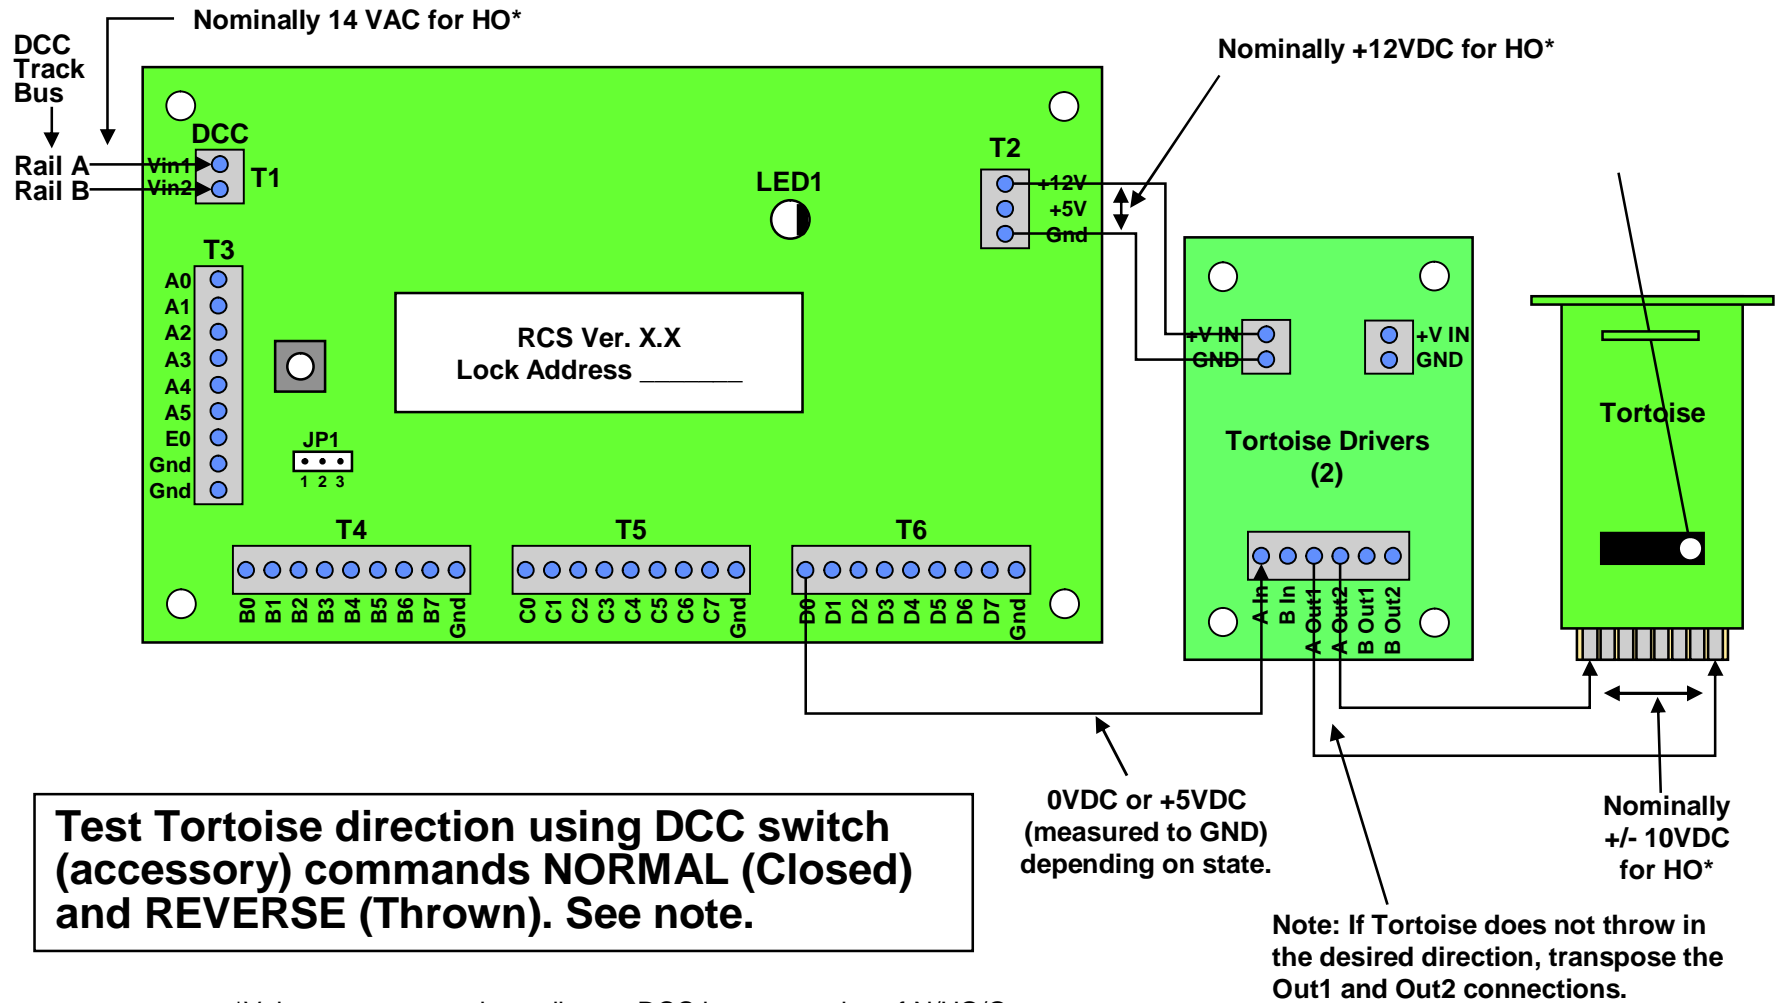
Nominally 14 VAC for HO*

DCC Track Bus

Rail A
Rail B

DCC
Vin1
Vin2
T1

T3
A0
A1
A2
A3
A4
A5
E0
Gnd
Gnd

JP1
1 2 3

LED1

RCS Ver. X.X
Lock Address ________

T2
+12V
+5V
Gnd

Nominally +12VDC for HO*

+V IN
GND
+V IN
GND

Tortoise Drivers
(2)

A In
B In
A Out1
A Out2
B Out1
B Out2

Tortoise

T4
B0 B1 B2 B3 B4 B5 B6 B7 Gnd

T5
C0 C1 C2 C3 C4 C5 C6 C7 Gnd

T6
D0 D1 D2 D3 D4 D5 D6 D7 Gnd

Test Tortoise direction using DCC switch (accessory) commands NORMAL (Closed) and REVERSE (Thrown). See note.

0VDC or +5VDC
(measured to GND)
depending on state.

Nominally
+/- 10VDC
for HO*

Note: If Tortoise does not throw in the desired direction, transpose the Out1 and Out2 connections.

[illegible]